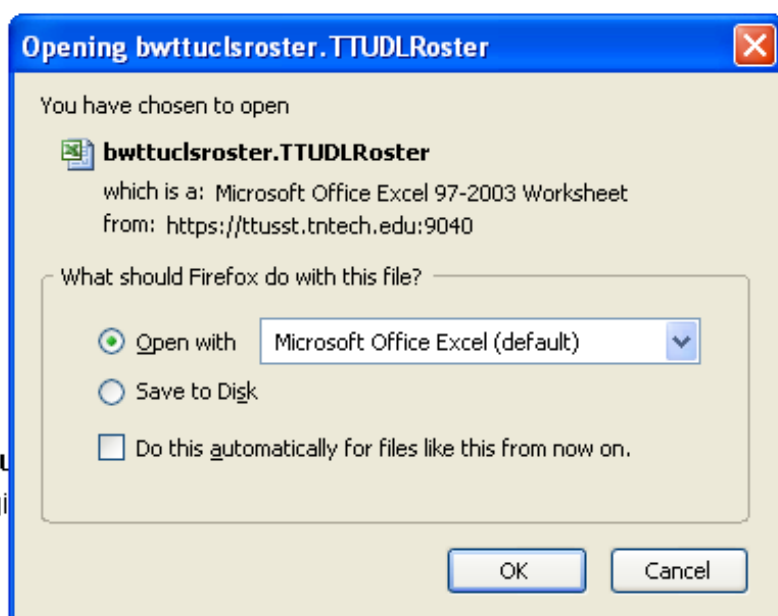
Opening bwttuclsroster.TTUDLRoster

You have chosen to open

bwttuclsroster.TTUDLRoster

which is a: Microsoft Office Excel 97-2003 Worksheet

from: https://ttusst.tntech.edu:9040

What should Firefox do with this file?

Open with Microsoft Office Excel (default)

Save to Disk

Do this automatically for files like this from now on.

OK Cancel